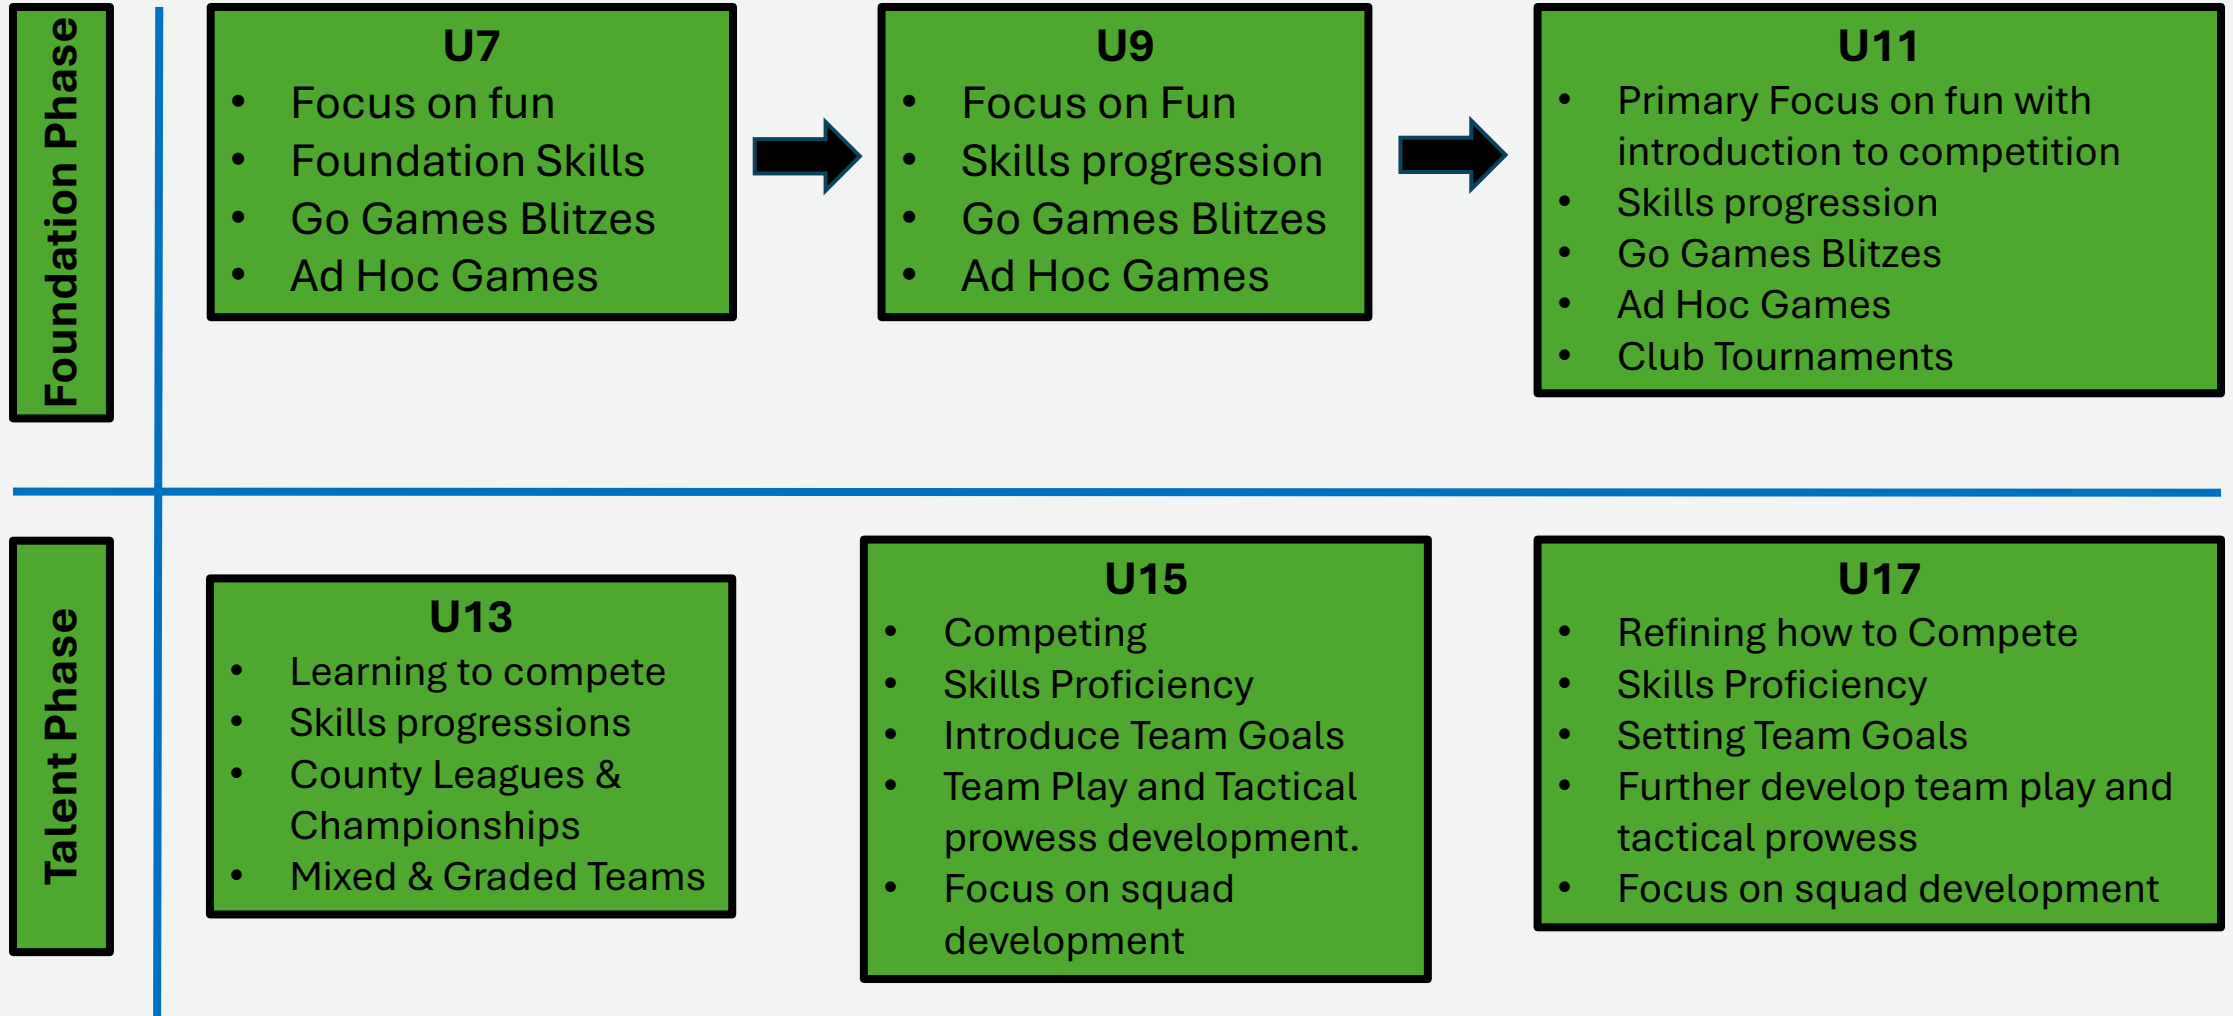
Foundation Phase

U7
- Focus on fun
- Foundation Skills
- Go Games Blitzes
- Ad Hoc Games

U9
- Focus on Fun
- Skills progression
- Go Games Blitzes
- Ad Hoc Games

U11
- Primary Focus on fun with introduction to competition
- Skills progression
- Go Games Blitzes
- Ad Hoc Games
- Club Tournaments

Talent Phase

U13
- Learning to compete
- Skills progressions
- County Leagues & Championships
- Mixed & Graded Teams

U15
- Competing
- Skills Proficiency
- Introduce Team Goals
- Team Play and Tactical prowess development.
- Focus on squad development

U17
- Refining how to Compete
- Skills Proficiency
- Setting Team Goals
- Further develop team play and tactical prowess
- Focus on squad development